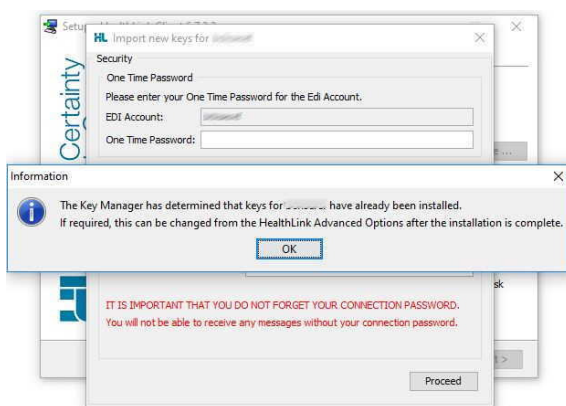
Setu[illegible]

HL Import new keys for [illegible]

Security

One Time Password

Please enter your One Time Password for the Edi Account.

EDI Account: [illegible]

One Time Password:

Certainty

Information

The Key Manager has determined that keys for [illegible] have already been installed.

If required, this can be changed from the HealthLink Advanced Options after the installation is complete.

OK

sk

IT IS IMPORTANT THAT YOU DO NOT FORGET YOUR CONNECTION PASSWORD.

You will not be able to receive any messages without your connection password.

Proceed

t >